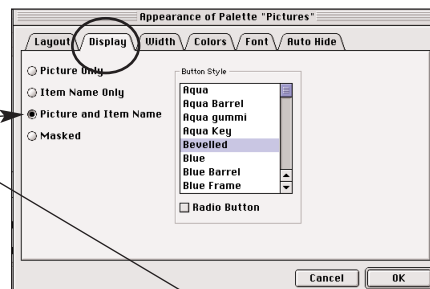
Appearance of Palette "Pictures"

Layout
Display
Width
Colors
Font
Auto Hide

Picture Only
Item Name Only
Picture and Item Name
Masked

Button Style
Aqua
Aqua Barrel
Aqua gummi
Aqua Key
Bevelled
Blue
Blue Barrel
Blue Frame

Radio Button

Cancel
OK